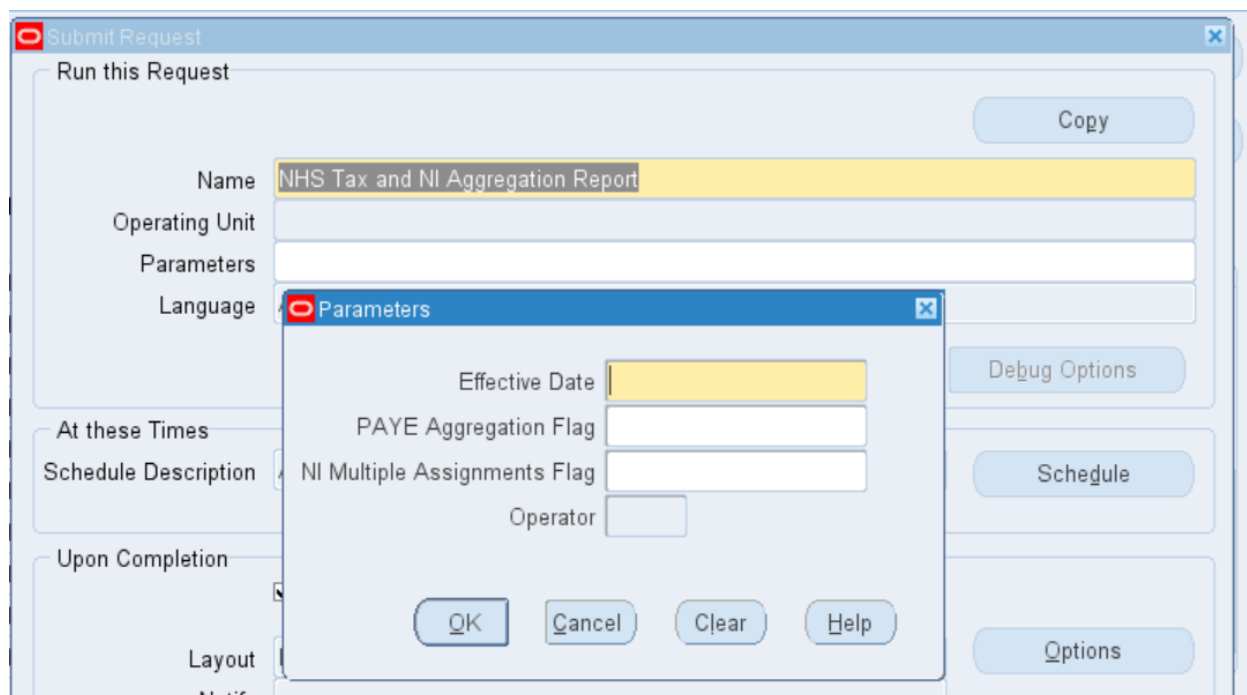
Submit Request

Run this Request

Copy

Name NHS Tax and NI Aggregation Report

Operating Unit

Parameters

Language

Debug Options

At these Times

Schedule Description

Schedule

Upon Completion

Layout

Options

Parameters

Effective Date

PAYE Aggregation Flag

NI Multiple Assignments Flag

Operator

OK

Cancel

Clear

Help